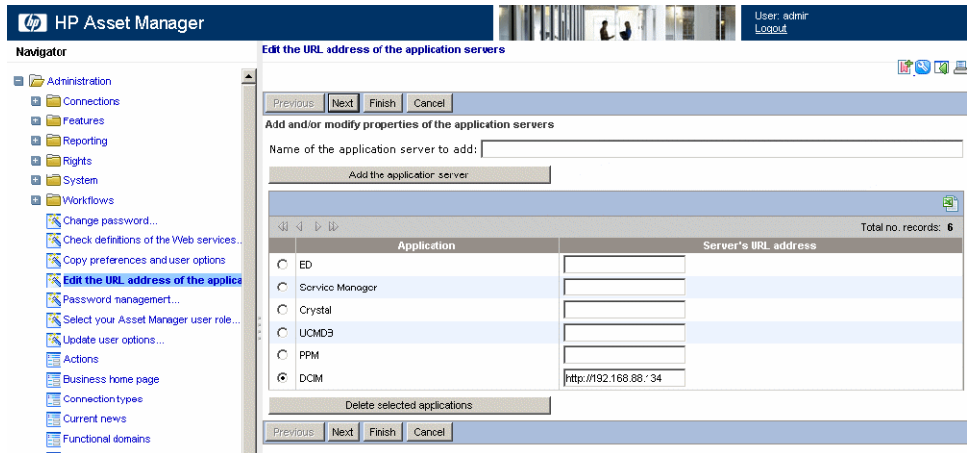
HP Asset Manager

User: admin
Logout

Navigator

Administration
Connections
Features
Reporting
Rights
System
Workflows
Change password...
Check definitions of the Web services...
Copy preferences and user options
Edit the URL address of the applica
Password management...
Select your Asset Manager user role...
Update user options...
Actions
Business home page
Connection types
Current news
Functional domains

Edit the URL address of the application servers

Previous Next Finish Cancel

Add and/or modify properties of the application servers

Name of the application server to add:

Add the application server

Total no. records: 6

| | Application | Server's URL address |
|---|---|---|
| ○ | ED | |
| ○ | Service Manager | |
| ○ | Crystal | |
| ○ | UCMDB | |
| ○ | PPM | |
| ◉ | DCIM | http://192.168.88.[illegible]34 |

Delete selected applications

Previous Next Finish Cancel